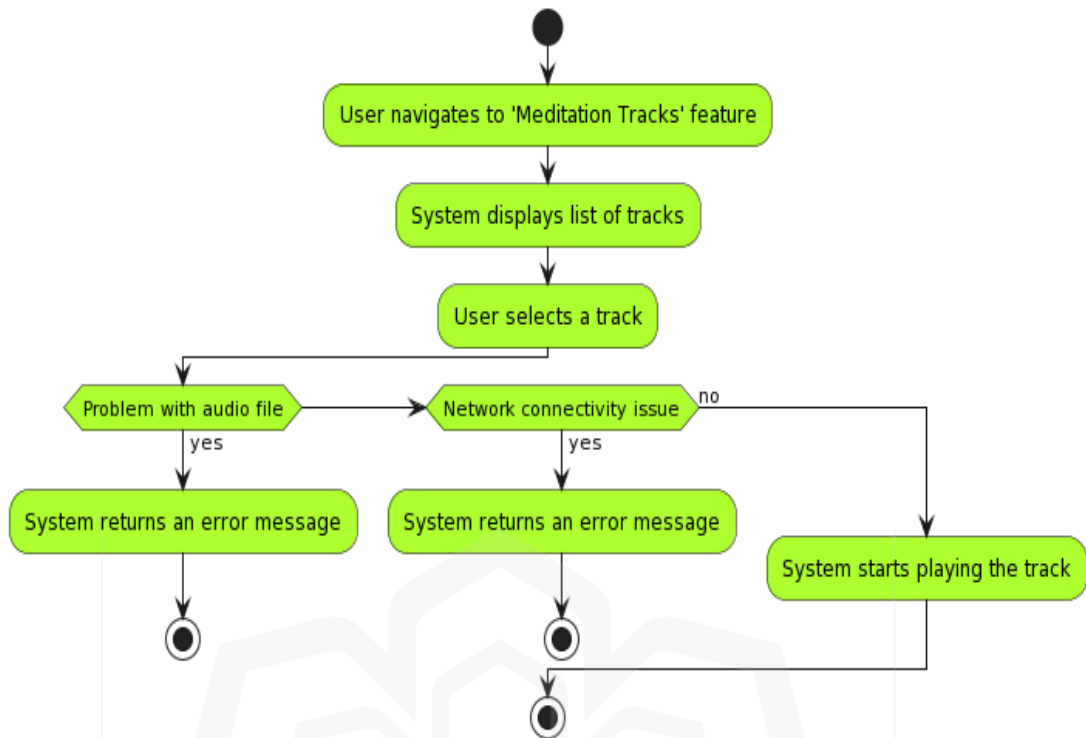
User navigates to 'Meditation Tracks' feature

System displays list of tracks

User selects a track

Problem with audio file

yes

System returns an error message

Network connectivity issue

no

yes

System returns an error message

System starts playing the track